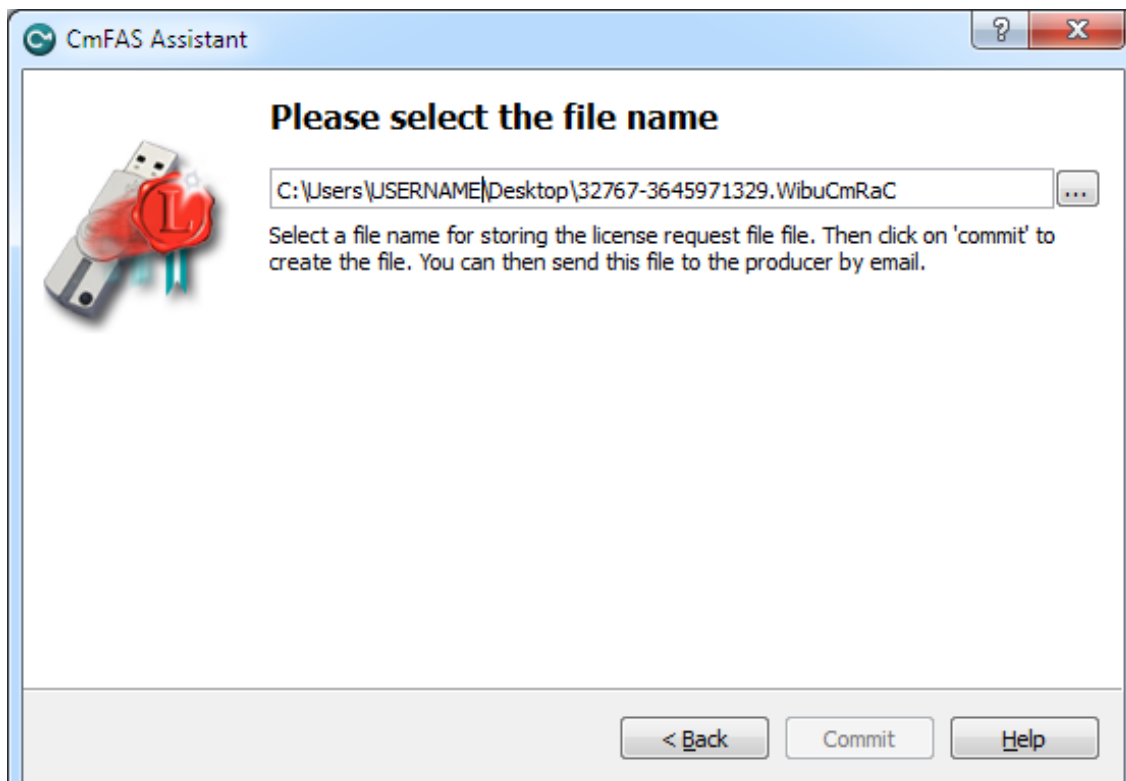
CmFAS Assistant

?

X

Please select the file name

C:\Users\USERNAME\Desktop\32767-3645971329.WibuCmRaC

...

Select a file name for storing the license request file file. Then click on 'commit' to create the file. You can then send this file to the producer by email.

< Back

Commit

Help